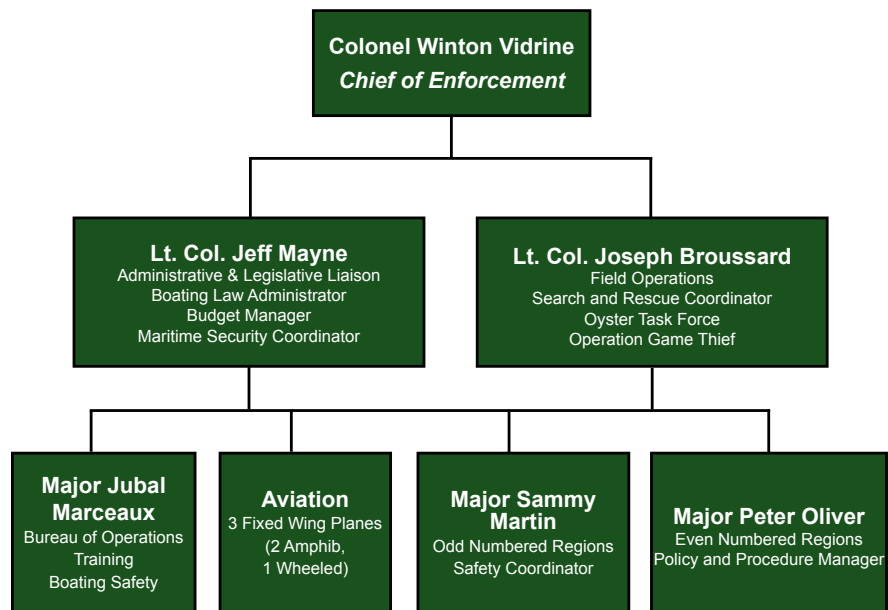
Colonel Winton Vidrine
Chief of Enforcement

Lt. Col. Jeff Mayne
Administrative & Legislative Liaison
Boating Law Administrator
Budget Manager
Maritime Security Coordinator

Lt. Col. Joseph Broussard
Field Operations
Search and Rescue Coordinator
Oyster Task Force
Operation Game Thief

Major Jubal Marceaux
Bureau of Operations
Training
Boating Safety

Aviation
3 Fixed Wing Planes
(2 Amphib,
1 Wheeled)

Major Sammy Martin
Odd Numbered Regions
Safety Coordinator

Major Peter Oliver
Even Numbered Regions
Policy and Procedure Manager